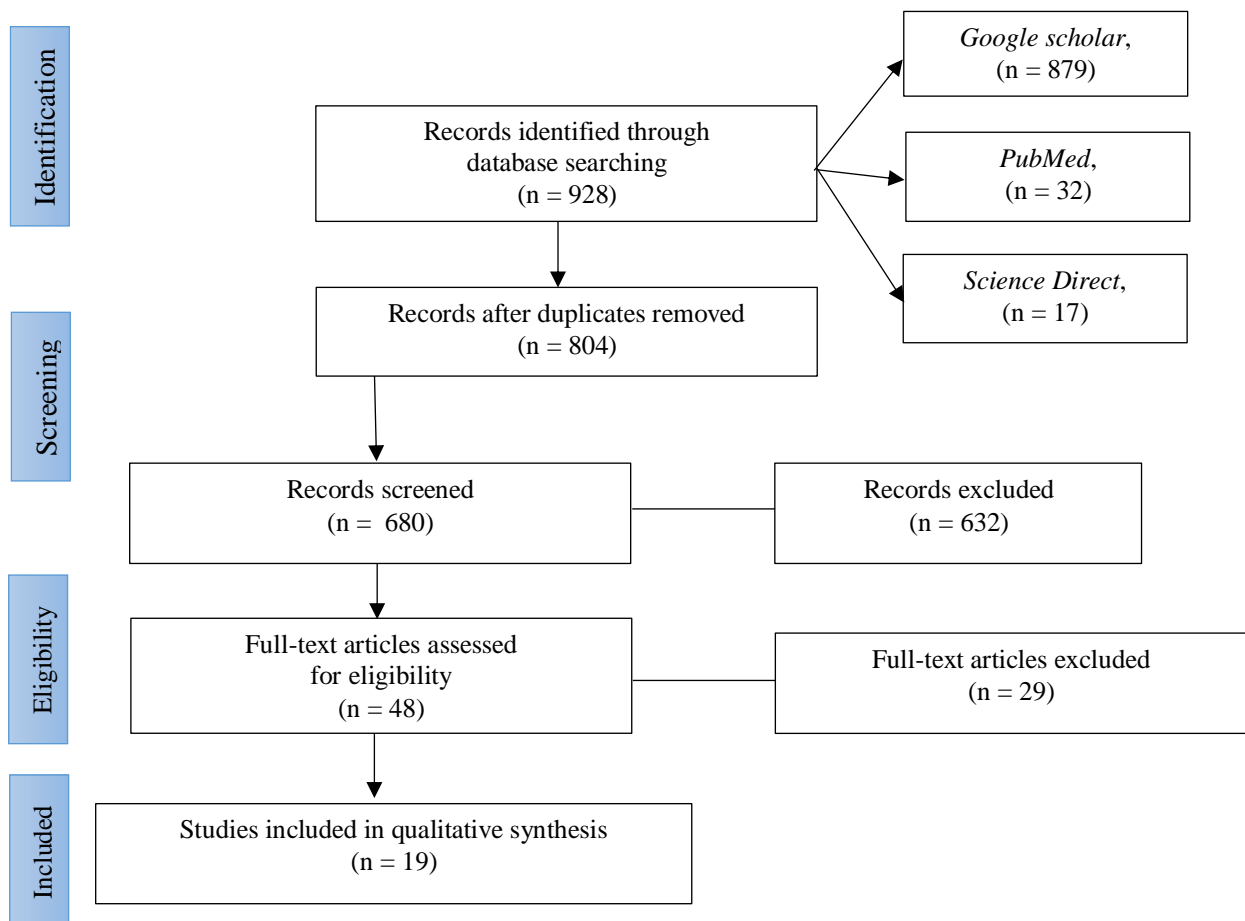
Identification

Records identified through database searching
(n = 928)

Google scholar,
(n = 879)

PubMed,
(n = 32)

Science Direct,
(n = 17)

Screening

Records after duplicates removed
(n = 804)

Records screened
(n = 680)

Records excluded
(n = 632)

Eligibility

Full-text articles assessed for eligibility
(n = 48)

Full-text articles excluded
(n = 29)

Included

Studies included in qualitative synthesis
(n = 19)